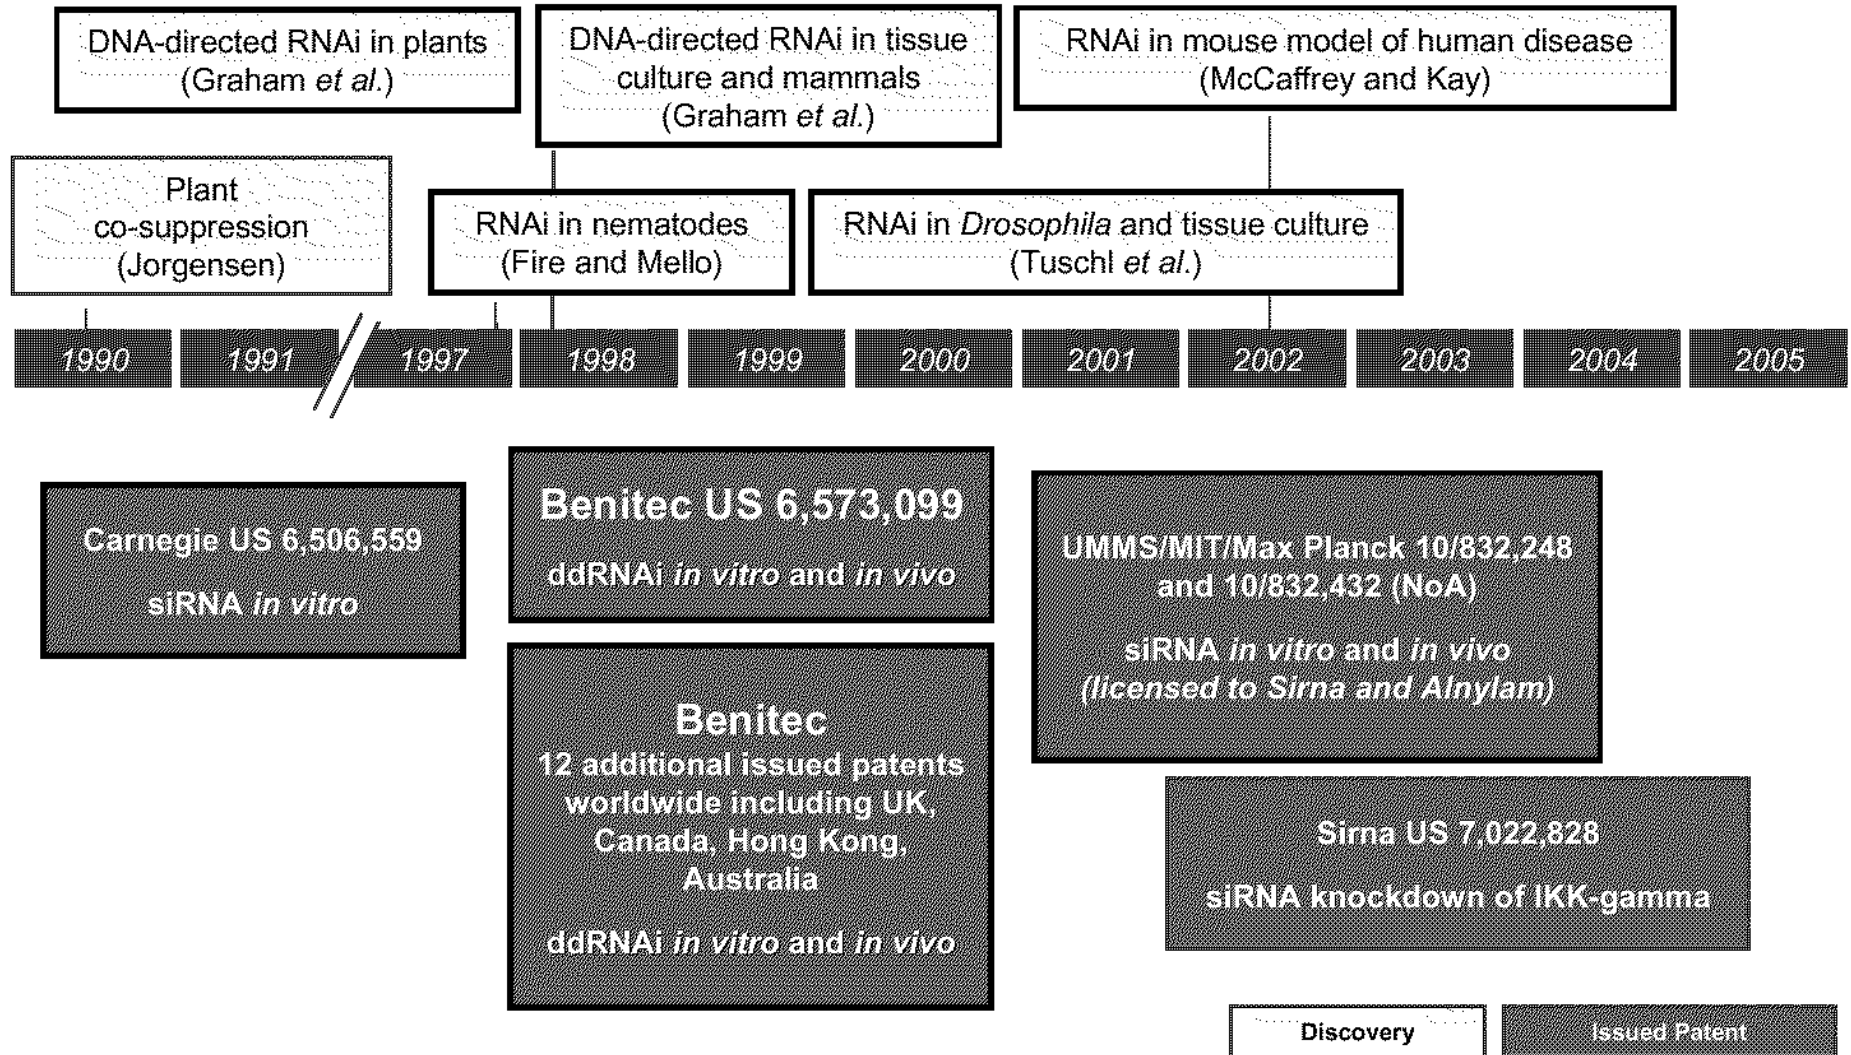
DNA-directed RNAi in plants (Graham et al.)

DNA-directed RNAi in tissue culture and mammals (Graham et al.)

RNAi in mouse model of human disease (McCaffrey and Kay)

Plant co-suppression (Jorgensen)

RNAi in nematodes (Fire and Mello)

RNAi in Drosophila and tissue culture (Tuschl et al.)

1990 1991 1997 1998 1999 2000 2001 2002 2003 2004 2005

Carnegie US 6,506,559

siRNA in vitro

Benitec US 6,573,099

ddRNAi in vitro and in vivo

UMMS/MIT/Max Planck 10/832,248 and 10/832,432 (NoA)

siRNA in vitro and in vivo (licensed to Sirna and Alnylam)

Benitec
12 additional issued patents worldwide including UK, Canada, Hong Kong, Australia

ddRNAi in vitro and in vivo

Sirna US 7,022,828

siRNA knockdown of IKK-gamma

Discovery

Issued Patent